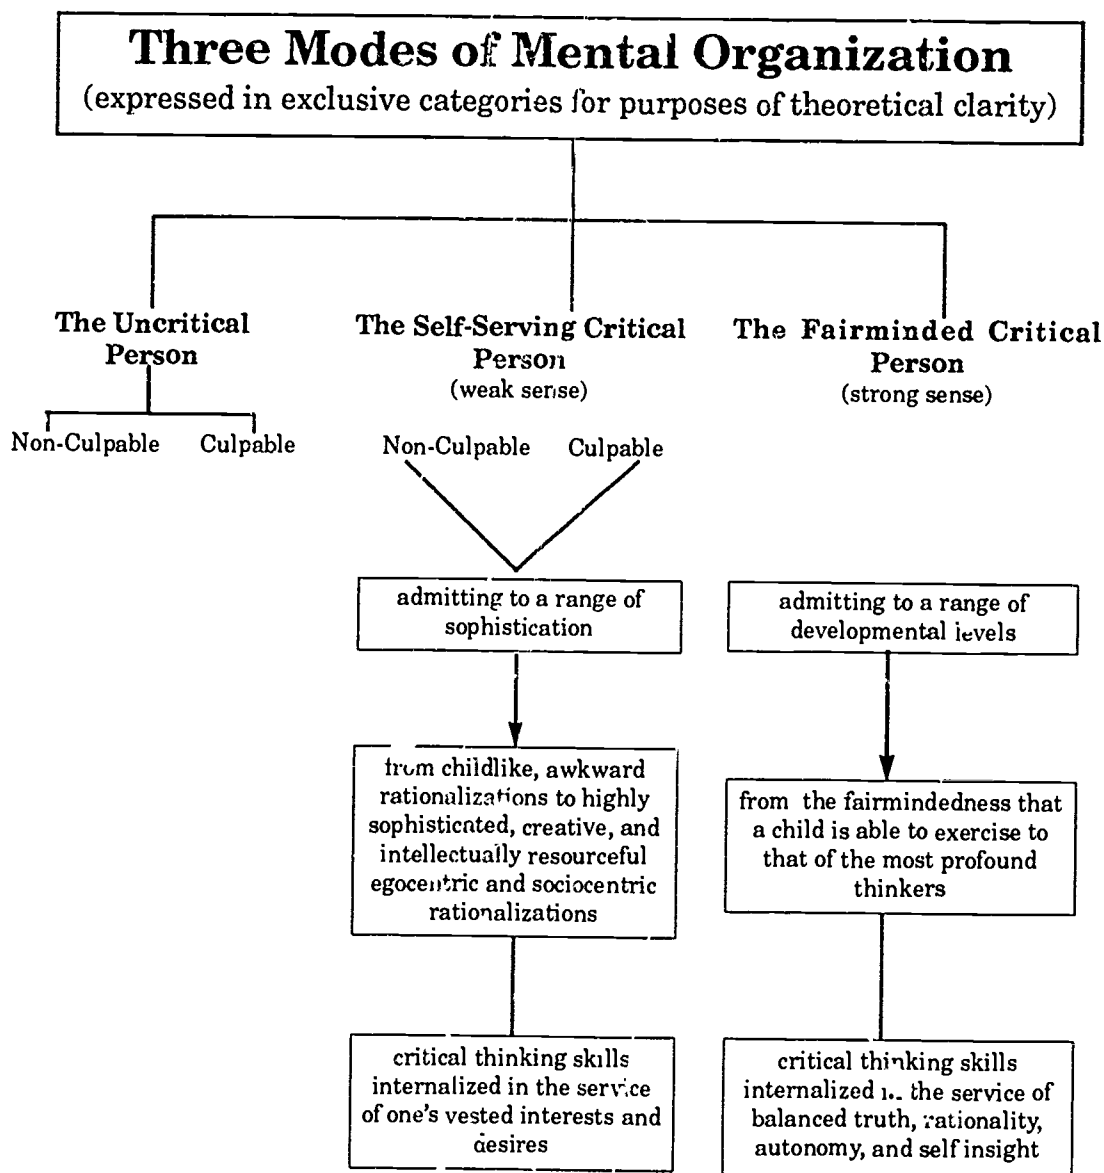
Three Modes of Mental Organization
(expressed in exclusive categories for purposes of theoretical clarity)

The Uncritical Person

Non-Culpable Culpable

The Self-Serving Critical Person
(weak sense)

Non-Culpable Culpable

admitting to a range of sophistication

from childlike, awkward rationalizations to highly sophisticated, creative, and intellectually resourceful egocentric and sociocentric rationalizations

critical thinking skills internalized in the service of one's vested interests and desires

The Fairminded Critical Person
(strong sense)

admitting to a range of developmental levels

from the fairmindedness that a child is able to exercise to that of the most profound thinkers

critical thinking skills internalized in the service of balanced truth, rationality, autonomy, and self insight